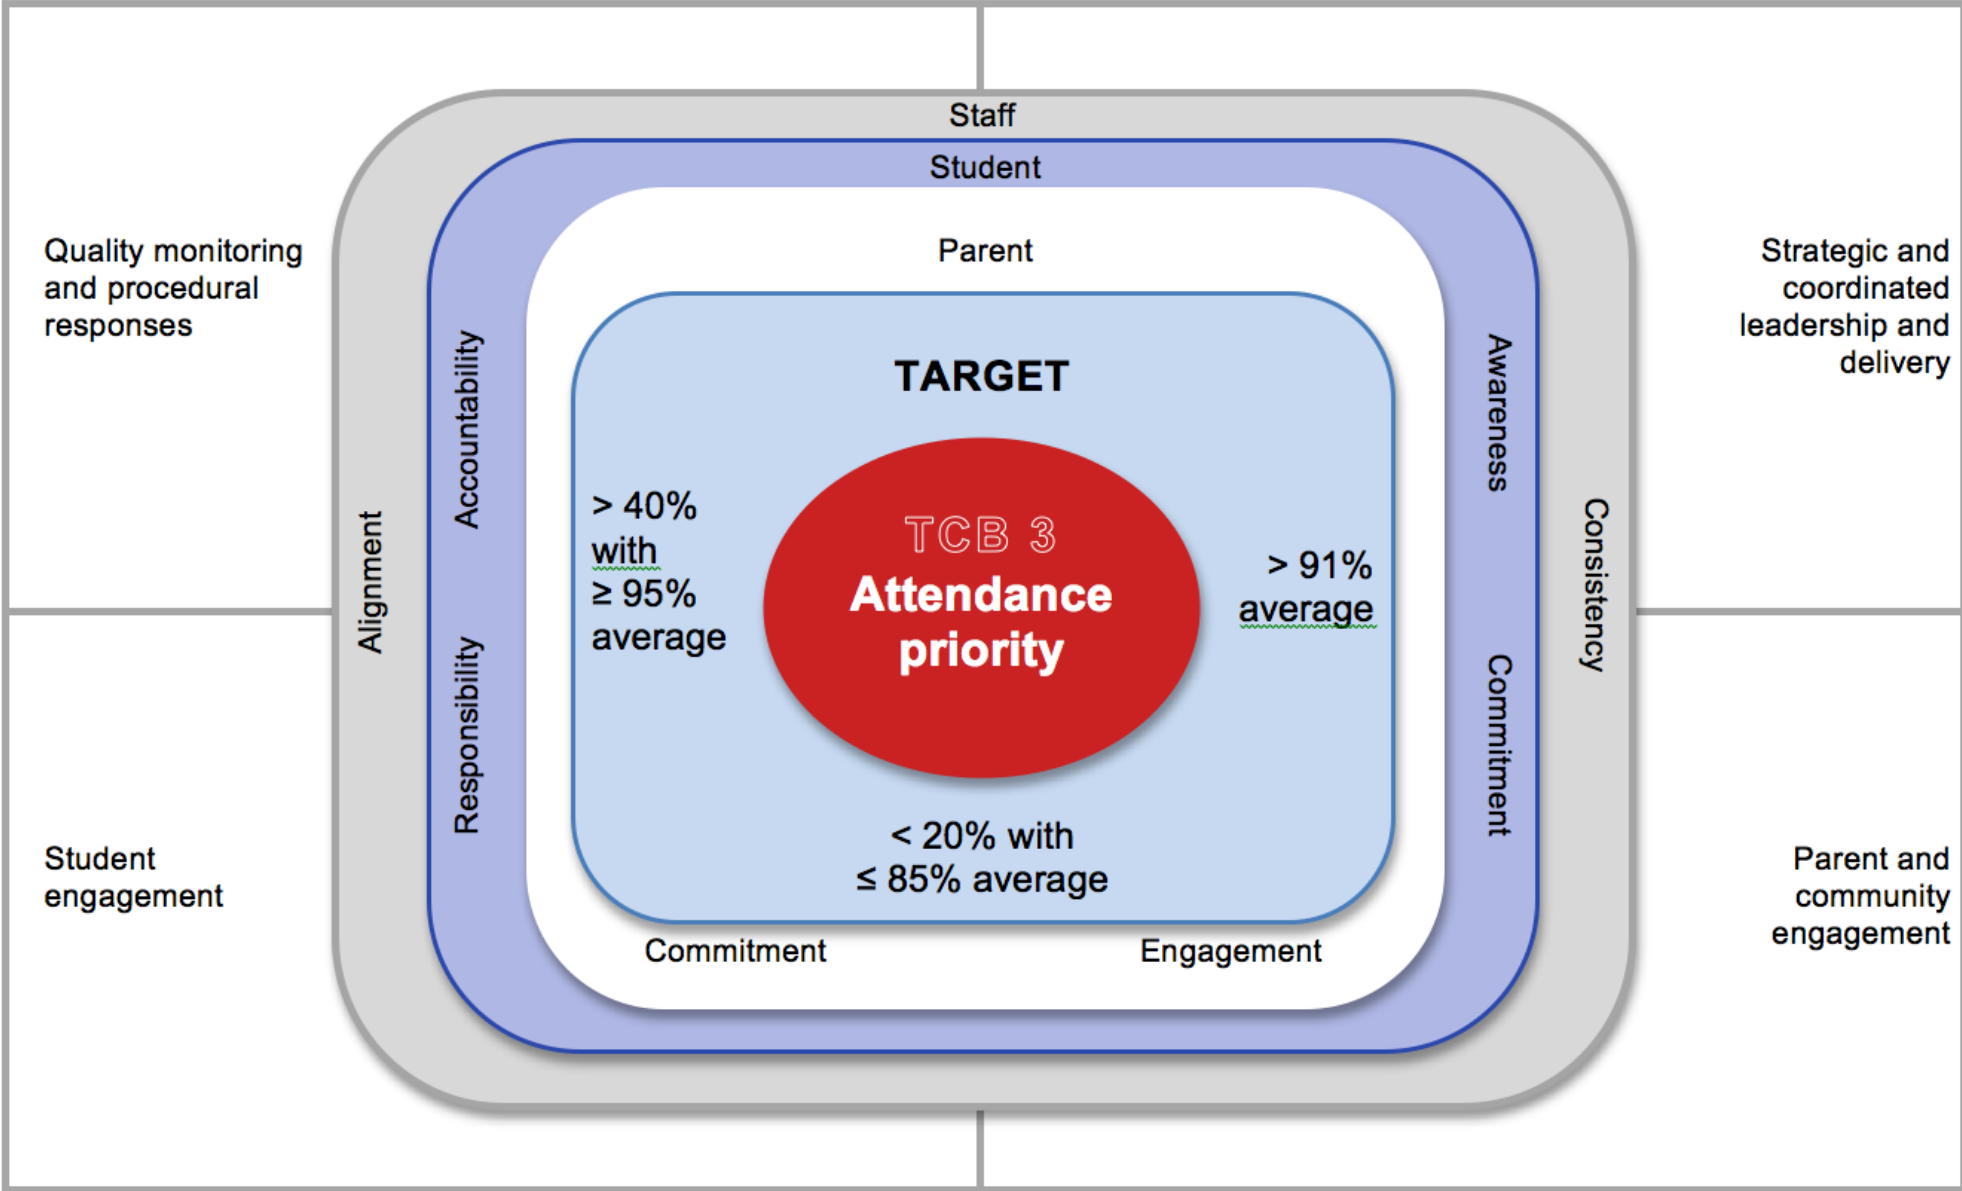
Staff

Student

Parent

Quality monitoring and procedural responses

Strategic and coordinated leadership and delivery

TARGET

Accountability

Awareness

Alignment

Consistency

> 40% with ≥ 95% average

TCB 3
Attendance priority

> 91% average

Responsibility

Commitment

< 20% with ≤ 85% average

Student engagement

Parent and community engagement

Commitment

Engagement